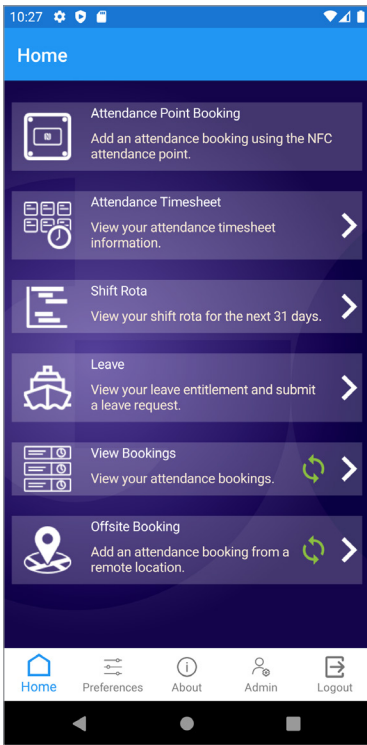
10:27

Home

Attendance Point Booking
Add an attendance booking using the NFC attendance point.

Attendance Timesheet
View your attendance timesheet information.

Shift Rota
View your shift rota for the next 31 days.

Leave
View your leave entitlement and submit a leave request.

View Bookings
View your attendance bookings.

Offsite Booking
Add an attendance booking from a remote location.

Home Preferences About Admin Logout